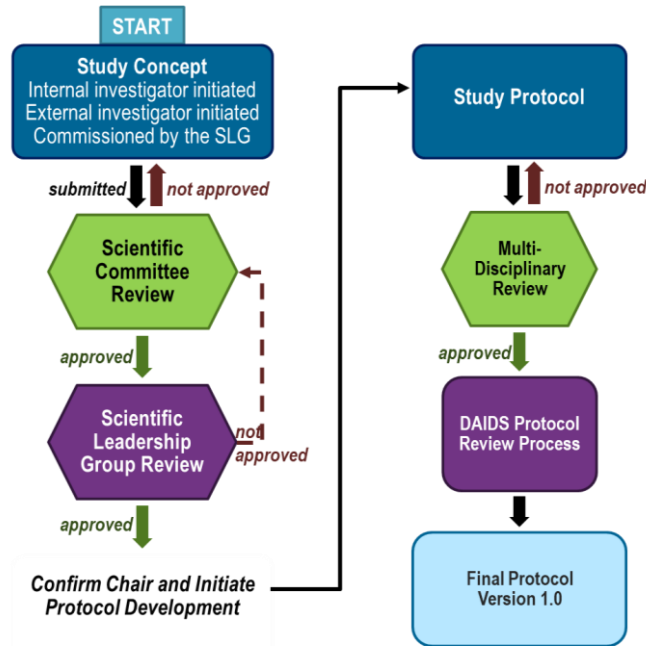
START

Study Concept
Internal investigator initiated
External investigator initiated
Commissioned by the SLG

submitted

not approved

Scientific Committee Review

approved

Scientific Leadership Group Review

not approved

approved

Confirm Chair and Initiate Protocol Development

Study Protocol

not approved

Multi-Disciplinary Review

approved

DAIDS Protocol Review Process

Final Protocol Version 1.0